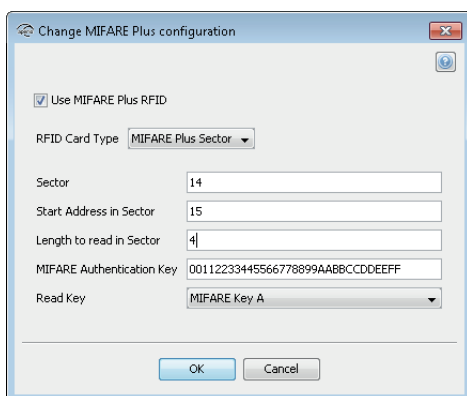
Change MIFARE Plus configuration

Use MIFARE Plus RFID

RFID Card Type MIFARE Plus Sector

Sector 14
Start Address in Sector 15
Length to read in Sector 4
MIFARE Authentication Key 00112233445566778899AABBCCDDEEFF
Read Key MIFARE Key A

OK Cancel